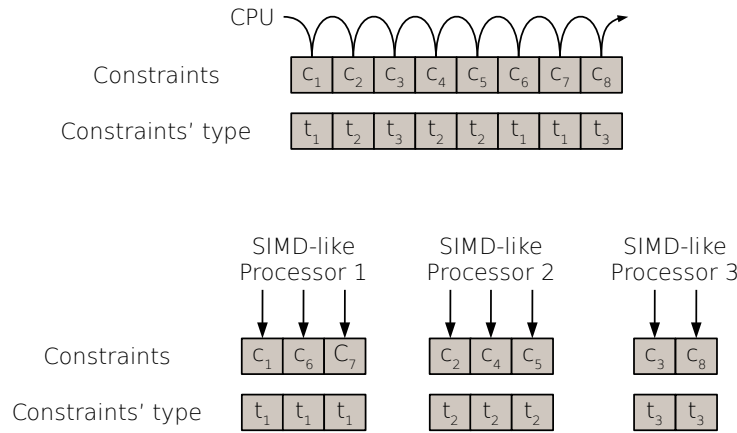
CPU

Constraints $c_1$ $c_2$ $c_3$ $c_4$ $c_5$ $c_6$ $c_7$ $c_8$

Constraints' type $t_1$ $t_2$ $t_3$ $t_2$ $t_2$ $t_1$ $t_1$ $t_3$

SIMD-like Processor 1

SIMD-like Processor 2

SIMD-like Processor 3

Constraints $c_1$ $c_6$ $C_7$ $c_2$ $c_4$ $c_5$ $c_3$ $c_8$

Constraints' type $t_1$ $t_1$ $t_1$ $t_2$ $t_2$ $t_2$ $t_3$ $t_3$